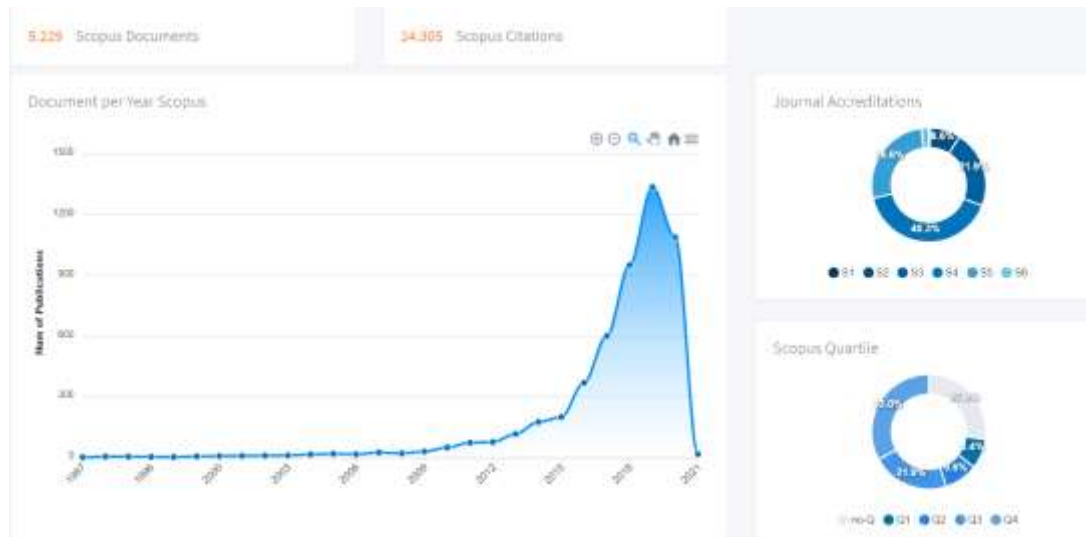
5.229 Scopus Documents

34.305 Scopus Citations

Document per Year Scopus

1500

1200

900

600

300

0

Num of Publications

1987

1990

2000

2003

2006

2009

2012

2015

2018

2021

Journal Accreditations

8.6%

21.9%

48.2%

18.6%

S1 S2 S3 S4 S5 S6

Scopus Quartile

32.0%

40.9%

4%

9%

21.9%

no-Q Q1 Q2 Q3 Q4